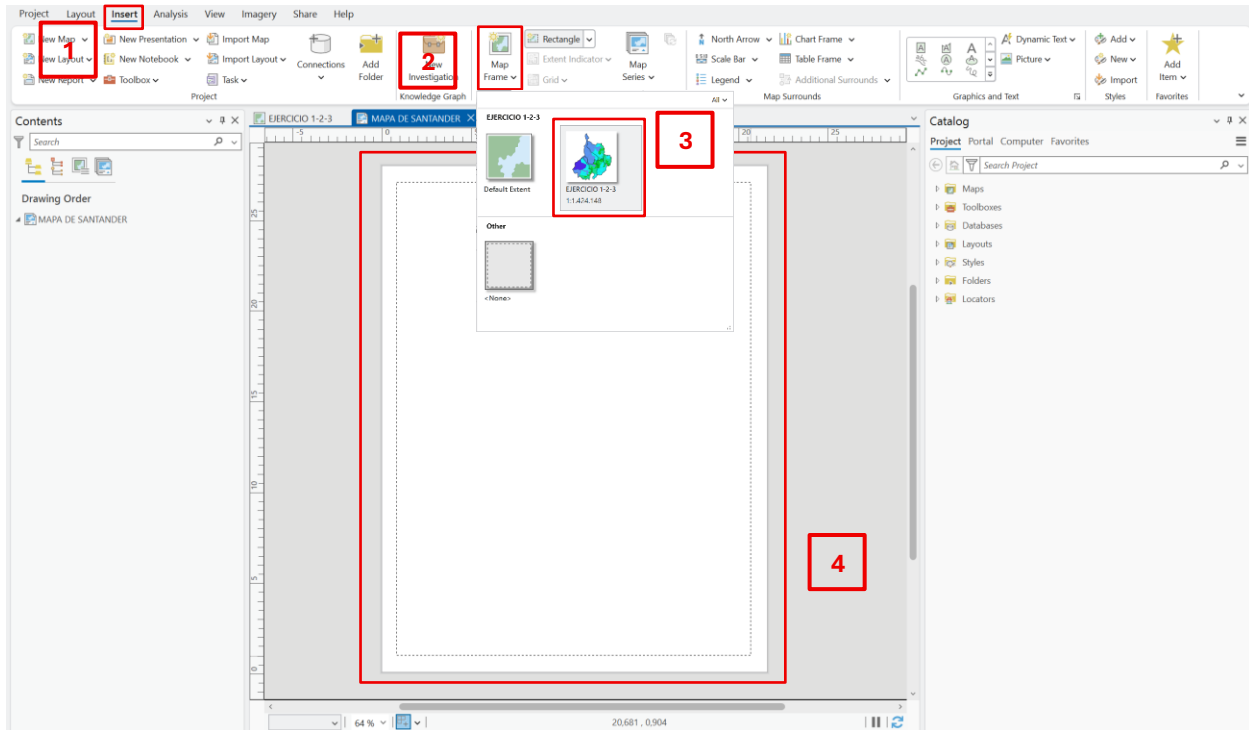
Project Layout Insert Analysis View Imagery Share Help

New Map New Layout New Report
New Presentation New Notebook Toolbox
Import Map Import Layout Task
Connections
Add Folder
Project
New Investigation
Knowledge Graph
Map Frame
Rectangle
Extent Indicator
Grid
Map Series
North Arrow Scale Bar Legend
Chart Frame Table Frame Additional Surrounds
Map Surrounds
Dynamic Text Picture
Graphics and Text
Add New Import
Styles
Add Item
Favorites

1 2 3 4

Contents
Search
Drawing Order
MAPA DE SANTANDER

EJERCICIO 1-2-3 MAPA DE SANTANDER

All
EJERCICIO 1-2-3
Default Extent
EJERCICIO 1-2-3
1:1.474.148
Other
<None>

-5 25

25 20 15 10 5 0

64 %
20,681 , 0,904

Catalog
Project Portal Computer Favorites
Search Project
Maps
Toolboxes
Databases
Layouts
Styles
Folders
Locators